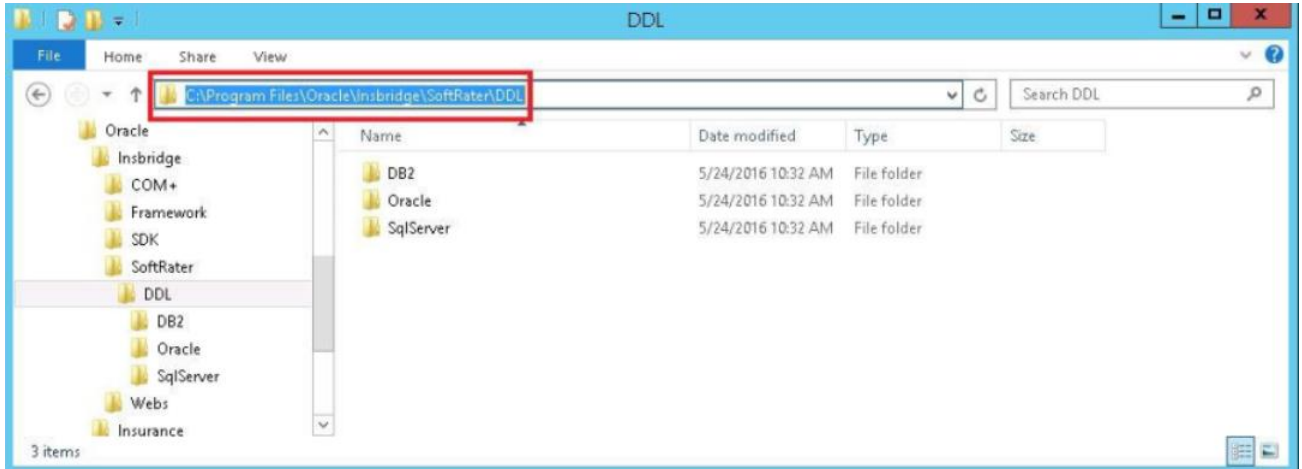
DDL

File Home Share View

C:\Program Files\Oracle\Insbridge\SoftRater\DDL

Search DDL

Oracle
Insbridge
COM+
Framework
SDK
SoftRater
DDL
DB2
Oracle
SqlServer
Webs
Insurance

| Name | Date modified | Type | Size |
|---|---|---|---|
| DB2 | 5/24/2016 10:32 AM | File folder | |
| Oracle | 5/24/2016 10:32 AM | File folder | |
| SqlServer | 5/24/2016 10:32 AM | File folder | |

3 items